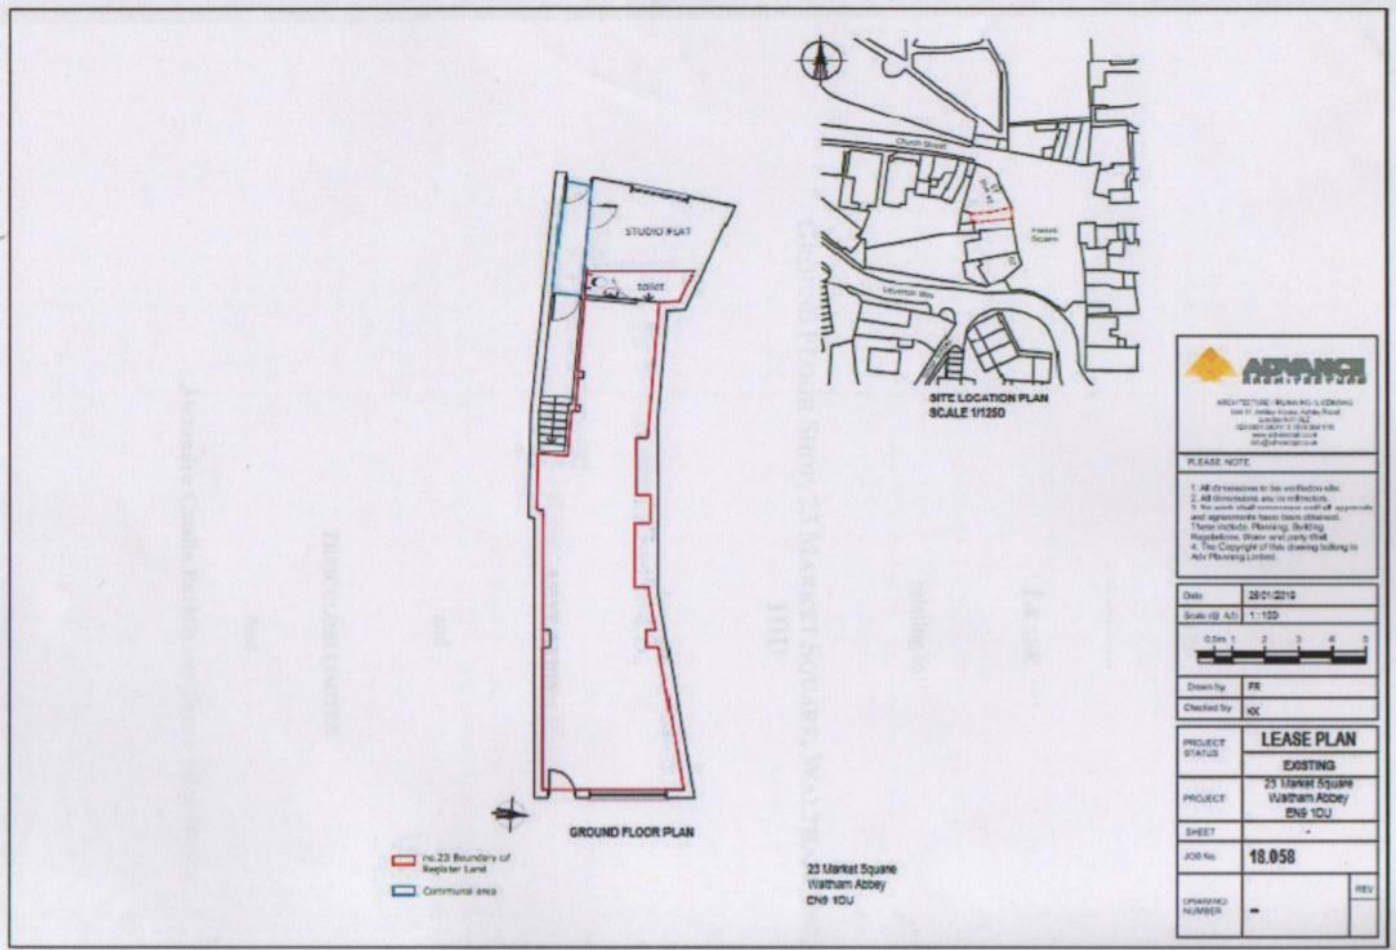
STUDIO FLAT

toilet

GROUND FLOOR PLAN

no.23 Boundary of Register Land

Communal area

Church Street

Market Square

Leverton Way

SITE LOCATION PLAN
SCALE 1/1250

23 Market Square
Waltham Abbey
EN9 1DU

ADVANCE
ARCHITECTURE

ARCHITECTURE / PLANNING / LICENSING
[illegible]

PLEASE NOTE

1. All dimensions to be verified on site.
2. All dimensions are in millimeters.
3. No work shall commence until all approvals and agreements have been obtained. These include: Planning, Building Regulations, Water and party Wall.
4. The Copyright of this drawing belong to Adv Planning Limited.

| Date | 28/01/2019 |
|---|---|
| Scale @ A3 | 1 : 100 |
| | 0.5m 1 2 3 4 5 |
| Drawn by | FR |
| Checked by | KK |

| PROJECT STATUS | LEASE PLAN |
|---|---|
| | EXISTING |
| PROJECT | 23 Market Square Waltham Abbey EN9 1DU |
| SHEET | - |
| JOB No. | 18.058 |
| DRAWING NUMBER | - |
| REV | |